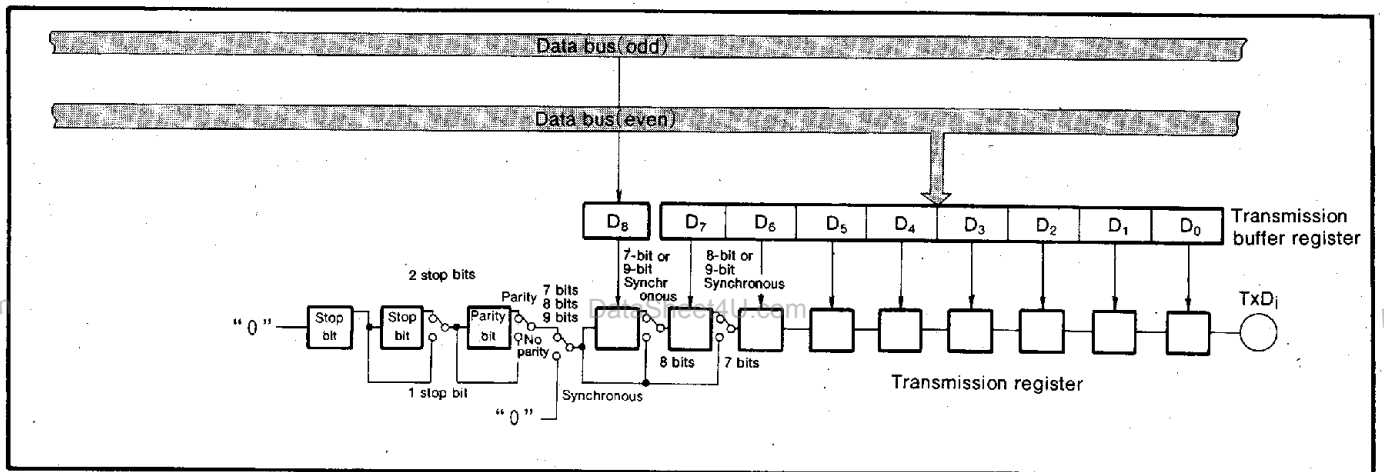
Data bus(odd)

Data bus(even)

$D_8$ $D_7$ $D_6$ $D_5$ $D_4$ $D_3$ $D_2$ $D_1$ $D_0$

Transmission buffer register

2 stop bits

Parity

7 bits
8 bits
9 bits

7-bit or 9-bit Synchronous

8-bit or 9-bit Synchronous

DataSheet4U.com

"0"

Stop bit

Stop bit

Parity bit

No parity

TxD$_i$

1 stop bit

8 bits

7 bits

Synchronous

"0"

Transmission register